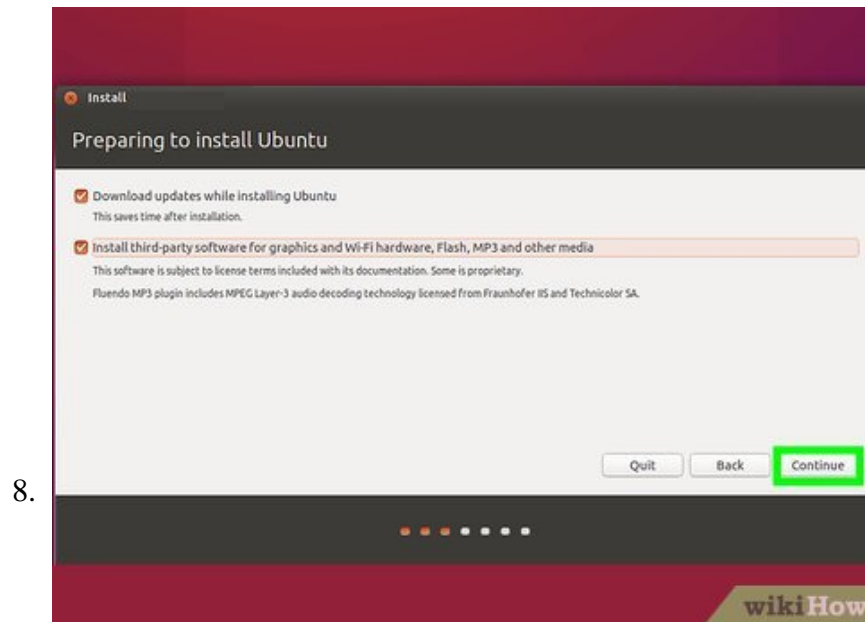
Install

Preparing to install Ubuntu

Download updates while installing Ubuntu
This saves time after installation.

Install third-party software for graphics and Wi-Fi hardware, Flash, MP3 and other media
This software is subject to license terms included with its documentation. Some is proprietary.
Fluendo MP3 plugin includes MPEG Layer-3 audio decoding technology licensed from Fraunhofer IIS and Technicolor SA.

Quit
Back
Continue

8.

wikiHow